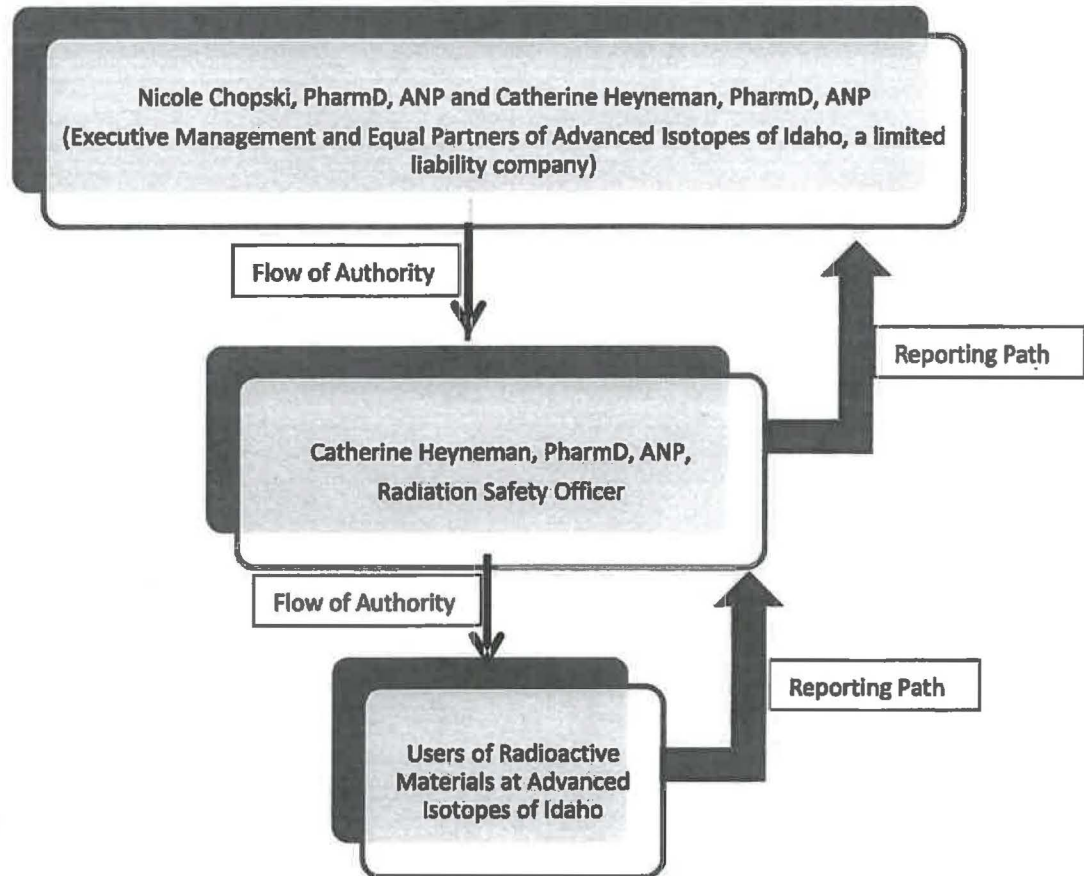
Nicole Chopski, PharmD, ANP and Catherine Heyneman, PharmD, ANP
(Executive Management and Equal Partners of Advanced Isotopes of Idaho, a limited liability company)

Flow of Authority

Reporting Path

Catherine Heyneman, PharmD, ANP,
Radiation Safety Officer

Flow of Authority

Reporting Path

Users of Radioactive Materials at Advanced Isotopes of Idaho